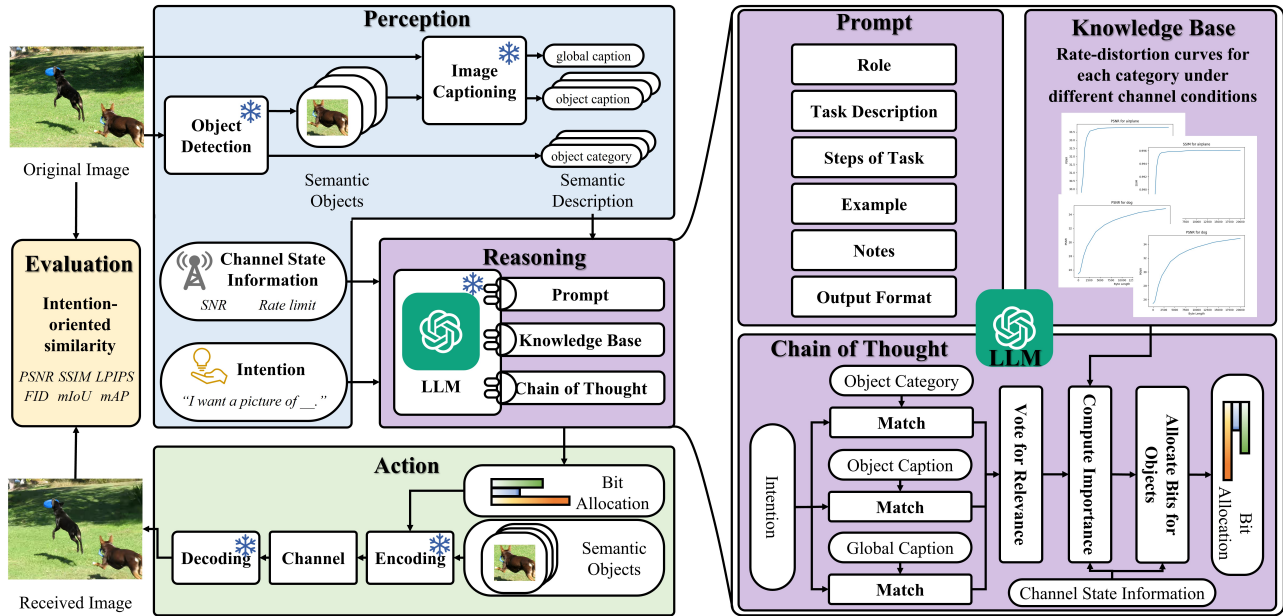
Original Image

Evaluation

Intention-oriented similarity

PSNR SSIM LPIPS FID mIoU mAP

Received Image

Perception

Object Detection

Semantic Objects

Image Captioning

global caption

object caption

object category

Semantic Description

Channel State Information

SNR Rate limit

Intention

"I want a picture of __."

Reasoning

LLM

Prompt

Knowledge Base

Chain of Thought

Action

Bit Allocation

Semantic Objects

Decoding

Channel

Encoding

Prompt

Role

Task Description

Steps of Task

Example

Notes

Output Format

Knowledge Base

Rate-distortion curves for each category under different channel conditions

PSNR for airplane

SSIM for airplane

PSNR for dog

PSNR for dog

LLM

Chain of Thought

Intention

Object Category

Match

Object Caption

Match

Global Caption

Match

Vote for Relevance

Compute Importance

Allocate Bits for Objects

Bit Allocation

Channel State Information